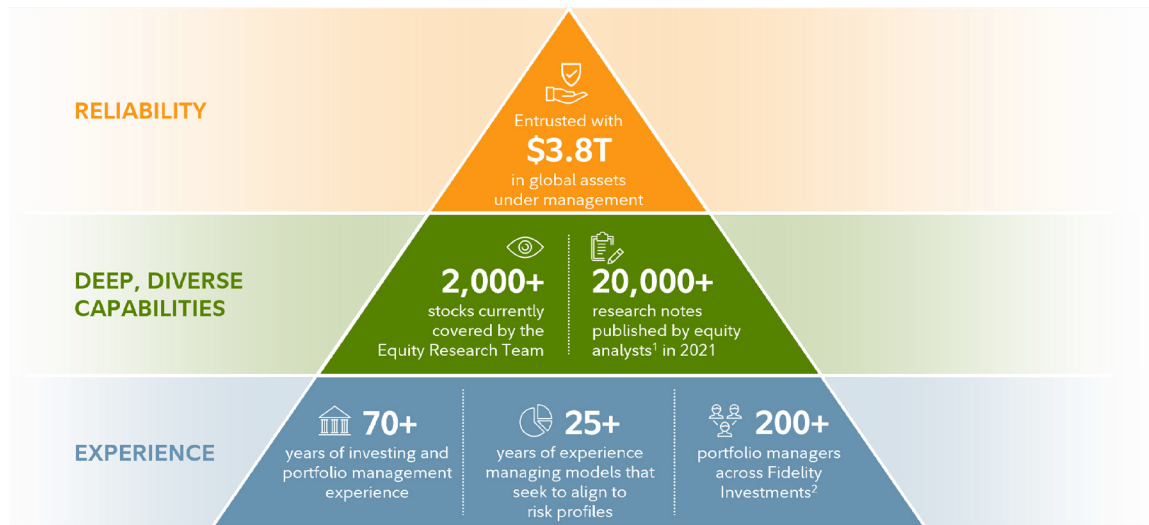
RELIABILITY

Entrusted with
$3.8T
in global assets under management

DEEP, DIVERSE CAPABILITIES

2,000+
stocks currently covered by the Equity Research Team

20,000+
research notes published by equity analysts$^1$ in 2021

EXPERIENCE

70+
years of investing and portfolio management experience

25+
years of experience managing models that seek to align to risk profiles

200+
portfolio managers across Fidelity Investments$^2$